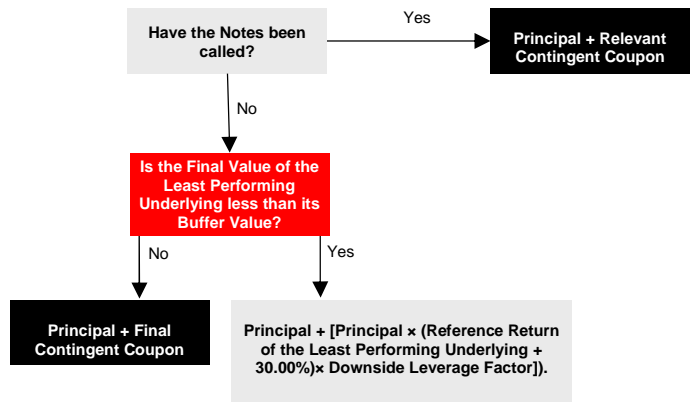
Have the Notes been called?

Yes

Principal + Relevant Contingent Coupon

No

Is the Final Value of the Least Performing Underlying less than its Buffer Value?

No

Yes

Principal + Final Contingent Coupon

Principal + [Principal × (Reference Return of the Least Performing Underlying + 30.00%)× Downside Leverage Factor]).